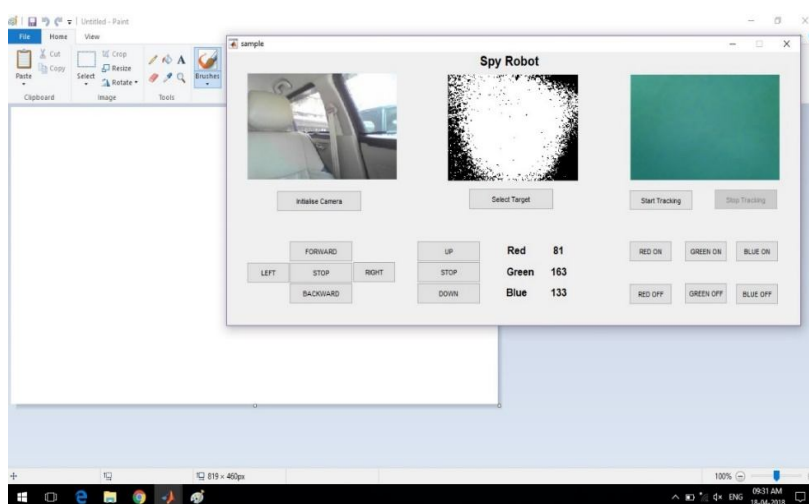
Untitled - Paint

File Home View

Paste Cut Copy Select Crop Resize Rotate Brushes

Clipboard Image Tools

sample

Spy Robot

Initialise Camera

Select Target

Start Tracking

Stop Tracking

FORWARD

LEFT STOP RIGHT

BACKWARD

UP

STOP

DOWN

Red 81

Green 163

Blue 133

RED ON GREEN ON BLUE ON

RED OFF GREEN OFF BLUE OFF

819 × 460px

100%

ENG 09:31 AM 18-04-2018